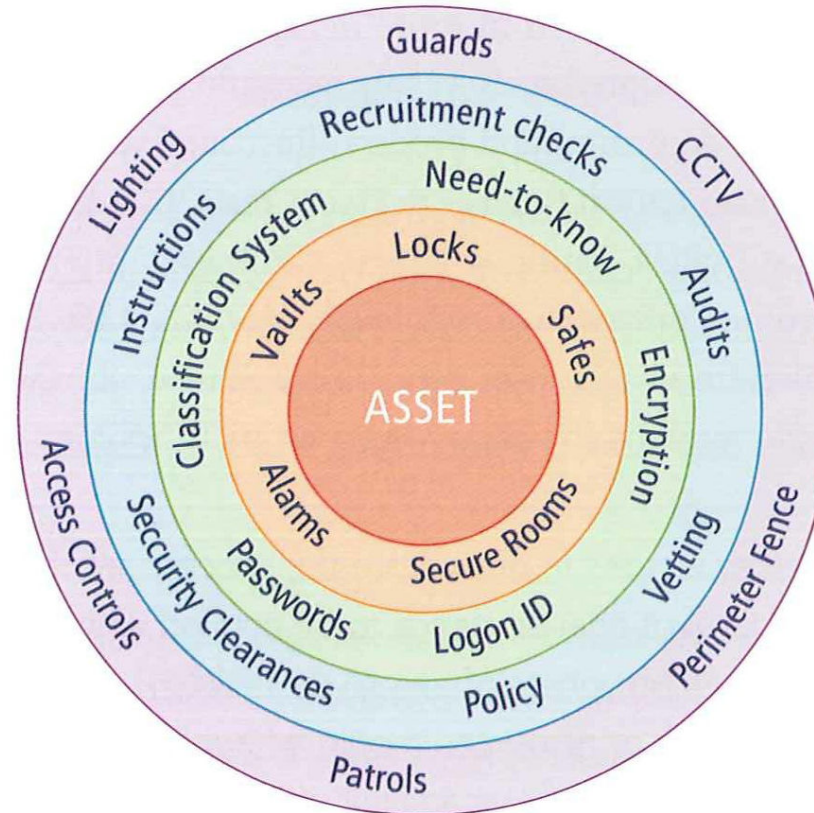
Guards
Lighting
CCTV
Access Controls
Perimeter Fence
Patrols

Recruitment checks
Instructions
Audits
Security Clearances
Vetting
Policy

Need-to-know
Classification System
Encryption
Passwords
Logon ID

Locks
Vaults
Safes
Alarms
Secure Rooms

ASSET